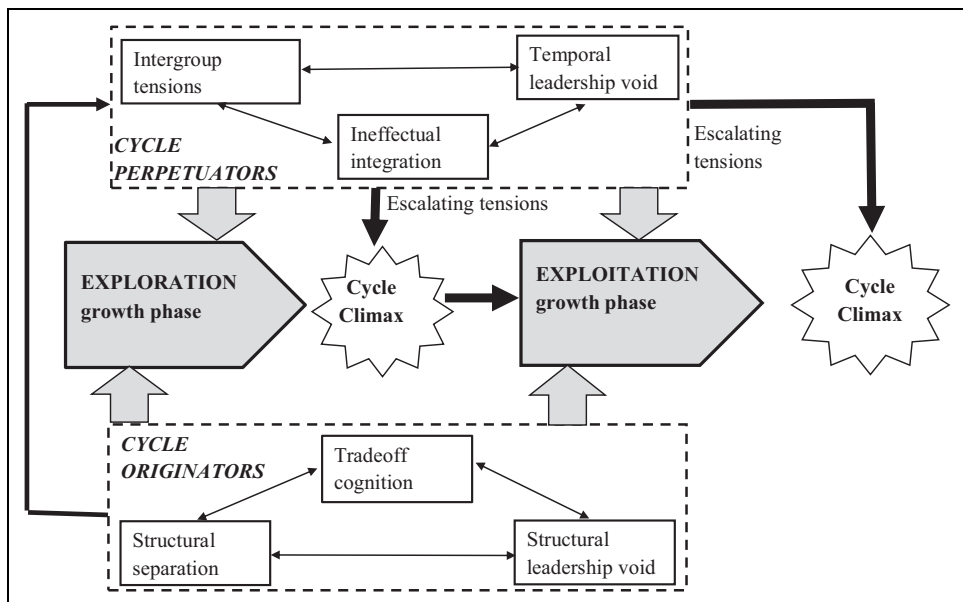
Intergroup tensions

Temporal leadership void

Ineffectual integration

CYCLE PERPETUATORS

Escalating tensions

Escalating tensions

EXPLORATION growth phase

Cycle Climax

EXPLOITATION growth phase

Cycle Climax

CYCLE ORIGINATORS

Tradeoff cognition

Structural separation

Structural leadership void